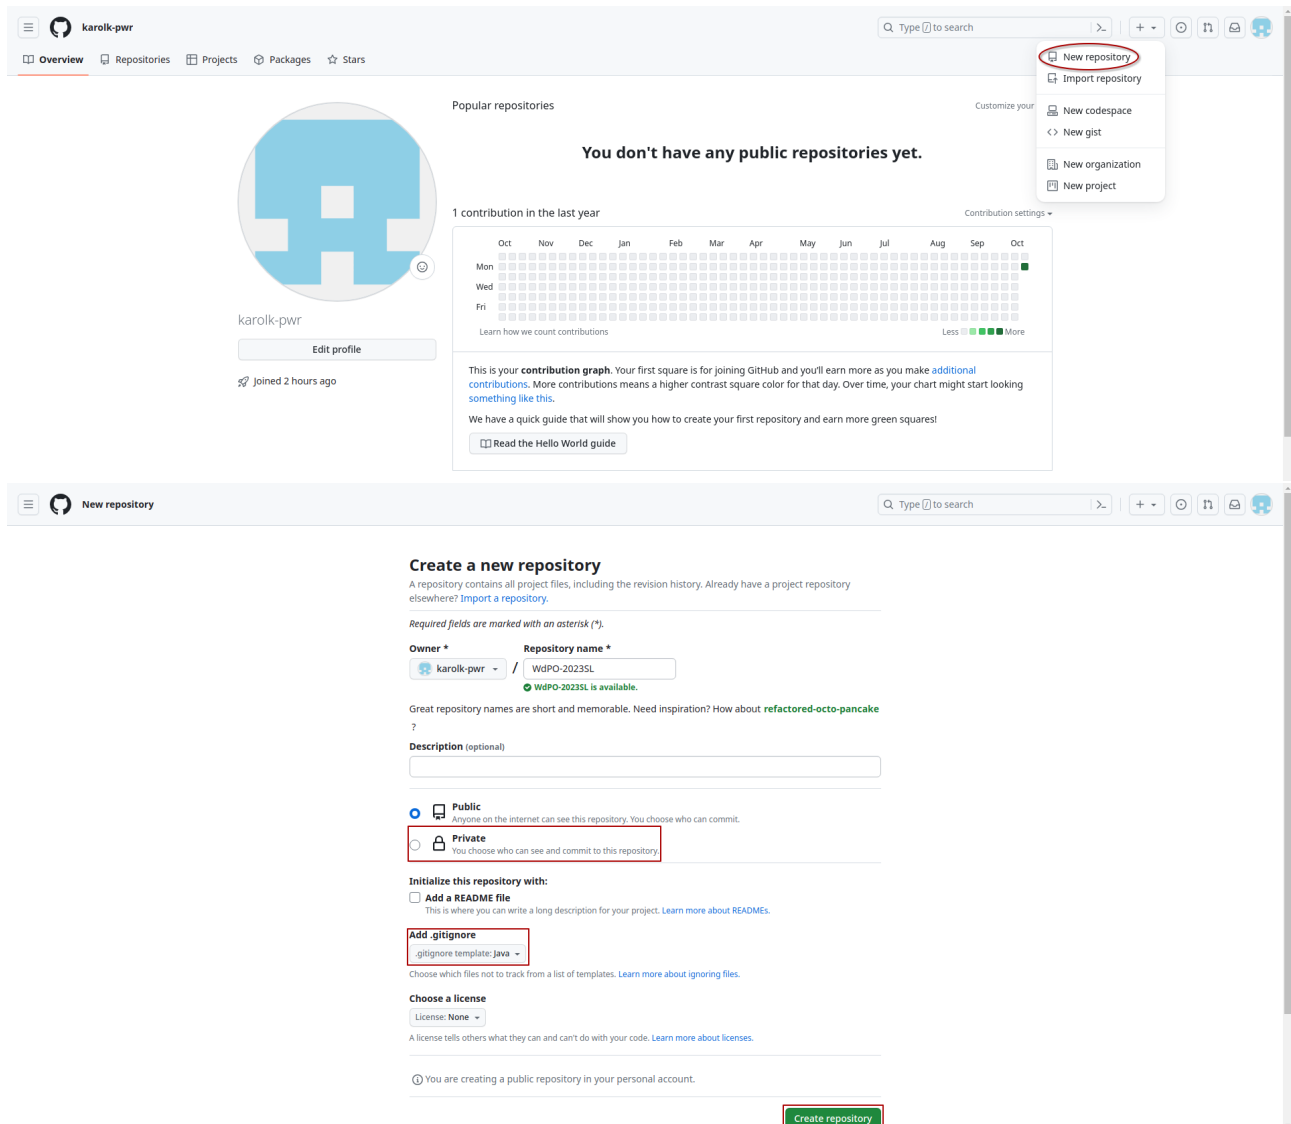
karolk-pwr

Type / to search

Overview Repositories Projects Packages Stars

New repository
Import repository
New codespace
New gist
New organization
New project

Popular repositories

Customize your

You don't have any public repositories yet.

karolk-pwr

Edit profile

Joined 2 hours ago

1 contribution in the last year

Contribution settings

| | Oct | Nov | Dec | Jan | Feb | Mar | Apr | May | Jun | Jul | Aug | Sep | Oct |
|---|---|---|---|---|---|---|---|---|---|---|---|---|---|
| Mon | | | | | | | | | | | | | |
| Wed | | | | | | | | | | | | | |
| Fri | | | | | | | | | | | | | |

Learn how we count contributions

Less More

This is your **contribution graph**. Your first square is for joining GitHub and you'll earn more as you make additional contributions. More contributions means a higher contrast square color for that day. Over time, your chart might start looking something like this.

We have a quick guide that will show you how to create your first repository and earn more green squares!

Read the Hello World guide

New repository

Type / to search

Create a new repository

A repository contains all project files, including the revision history. Already have a project repository elsewhere? Import a repository.

Required fields are marked with an asterisk (*).

Owner *

karolk-pwr

/

Repository name *

WdPO-2023SL

WdPO-2023SL is available.

Great repository names are short and memorable. Need inspiration? How about refactored-octo-pancake ?

Description (optional)

Public
Anyone on the internet can see this repository. You choose who can commit.

Private
You choose who can see and commit to this repository.

Initialize this repository with:

Add a README file
This is where you can write a long description for your project. Learn more about READMEs.

Add .gitignore
.gitignore template: Java

Choose which files not to track from a list of templates. Learn more about ignoring files.

Choose a license
License: None

A license tells others what they can and can't do with your code. Learn more about licenses.

You are creating a public repository in your personal account.

Create repository